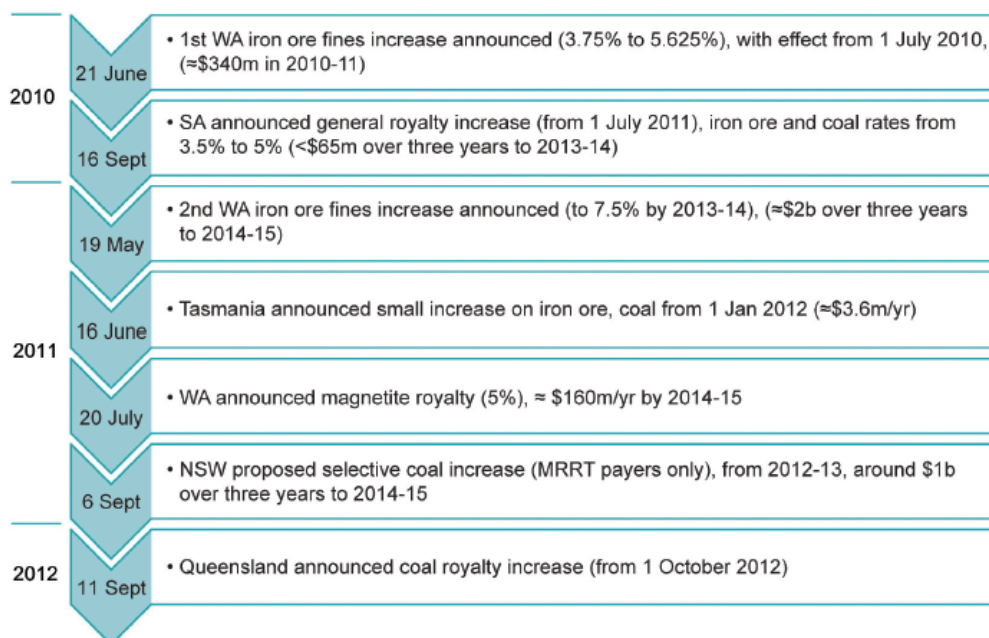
2010

21 June

• 1st WA iron ore fines increase announced (3.75% to 5.625%), with effect from 1 July 2010, (≈\$340m in 2010-11)

16 Sept

• SA announced general royalty increase (from 1 July 2011), iron ore and coal rates from 3.5% to 5% (<\$65m over three years to 2013-14)

2011

19 May

• 2nd WA iron ore fines increase announced (to 7.5% by 2013-14), (≈\$2b over three years to 2014-15)

16 June

• Tasmania announced small increase on iron ore, coal from 1 Jan 2012 (≈\$3.6m/yr)

20 July

• WA announced magnetite royalty (5%), ≈ \$160m/yr by 2014-15

6 Sept

• NSW proposed selective coal increase (MRRT payers only), from 2012-13, around \$1b over three years to 2014-15

2012

11 Sept

• Queensland announced coal royalty increase (from 1 October 2012)